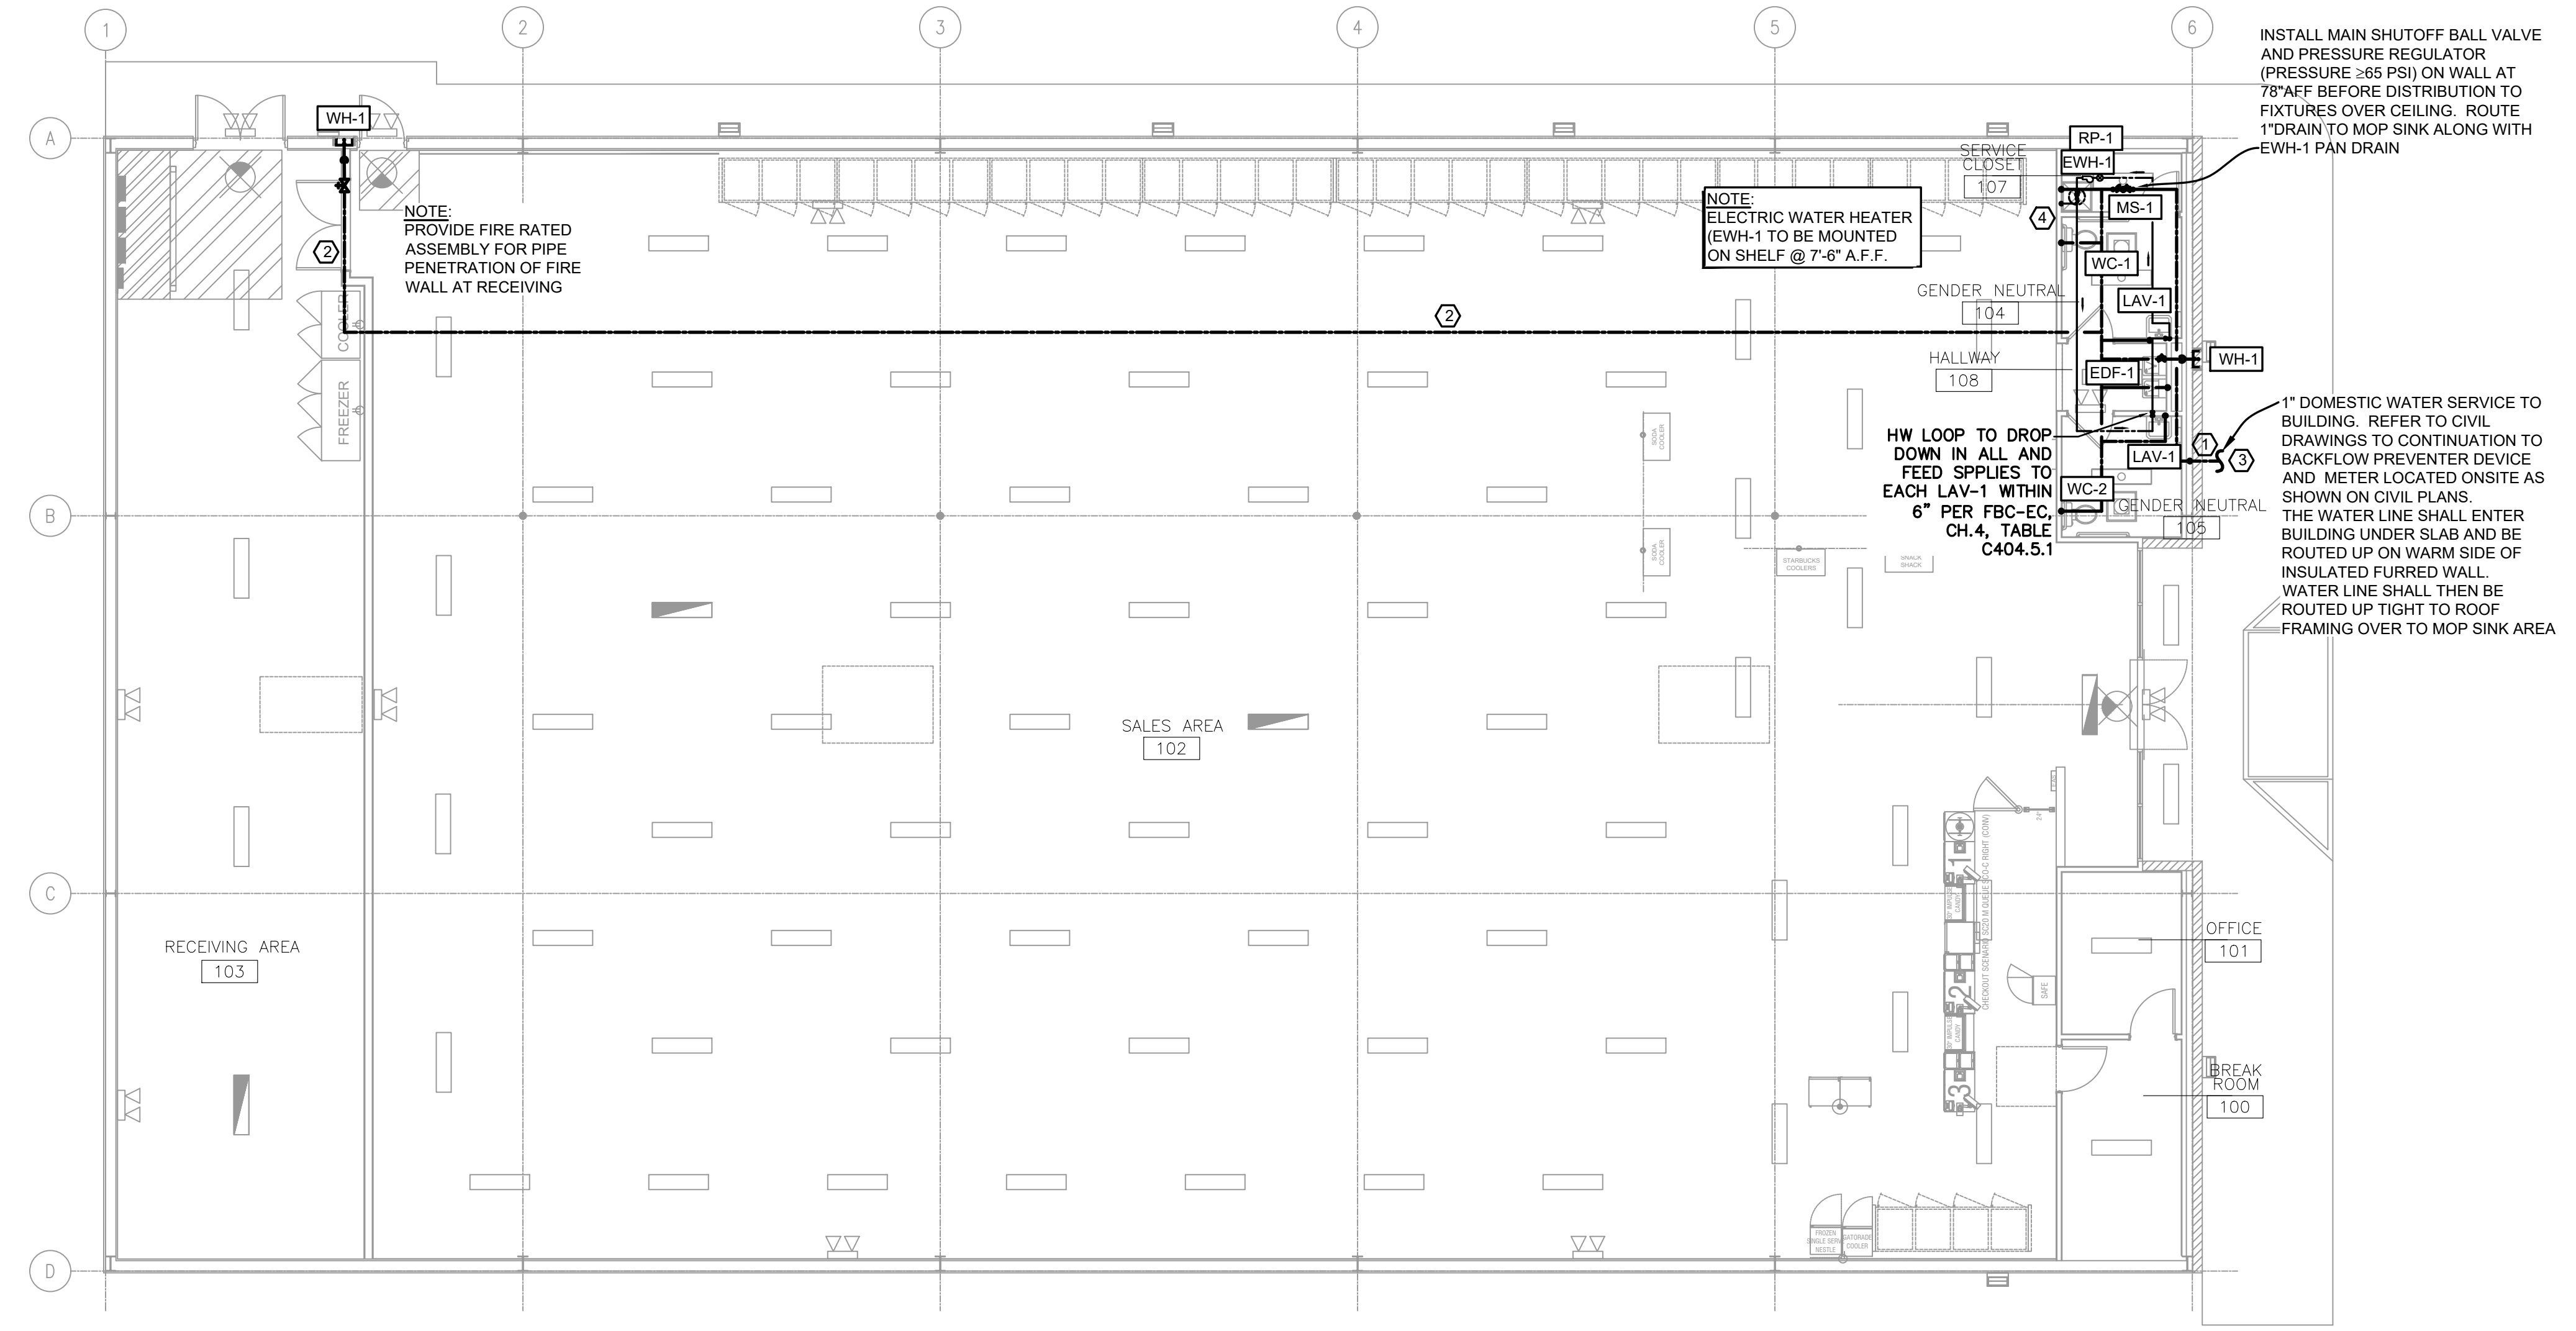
1
2
3
4
5
6

INSTALL MAIN SHUTOFF BALL VALVE AND PRESSURE REGULATOR (PRESSURE ≥65 PSI) ON WALL AT 78"AFF BEFORE DISTRIBUTION TO FIXTURES OVER CEILING. ROUTE 1"DRAIN TO MOP SINK ALONG WITH EWH-1 PAN DRAIN

A
WH-1
NOTE:
PROVIDE FIRE RATED ASSEMBLY FOR PIPE PENETRATION OF FIRE WALL AT RECEIVING
2
COOLER
FREEZER

NOTE:
ELECTRIC WATER HEATER (EWH-1 TO BE MOUNTED ON SHELF @ 7'-6" A.F.F.

SERVICE CLOSET
107
RP-1
EWH-1
MS-1
4
WC-1
LAV-1
GENDER NEUTRAL
104
2
HALLWAY
108
WH-1
EDF-1

1" DOMESTIC WATER SERVICE TO BUILDING. REFER TO CIVIL DRAWINGS TO CONTINUATION TO BACKFLOW PREVENTER DEVICE AND METER LOCATED ONSITE AS SHOWN ON CIVIL PLANS. THE WATER LINE SHALL ENTER BUILDING UNDER SLAB AND BE ROUTED UP ON WARM SIDE OF INSULATED FURRED WALL. WATER LINE SHALL THEN BE ROUTED UP TIGHT TO ROOF FRAMING OVER TO MOP SINK AREA

HW LOOP TO DROP DOWN IN ALL AND FEED SPPLIES TO EACH LAV-1 WITHIN 6" PER FBC-EC, CH.4, TABLE C404.5.1
1
LAV-1
3
WC-2
GENDER NEUTRAL
105

B
SODA COOLER
SODA COOLER
STARBUCKS COOLERS
SNACK SHACK

SALES AREA
102

C
RECEIVING AREA
103
OFFICE
101
SAFE
CHECKOUT SCENARIO
1
2
3
BREAK ROOM
100
FROZEN SINGLE SERVE NESTLE
GATORADE COOLER

D